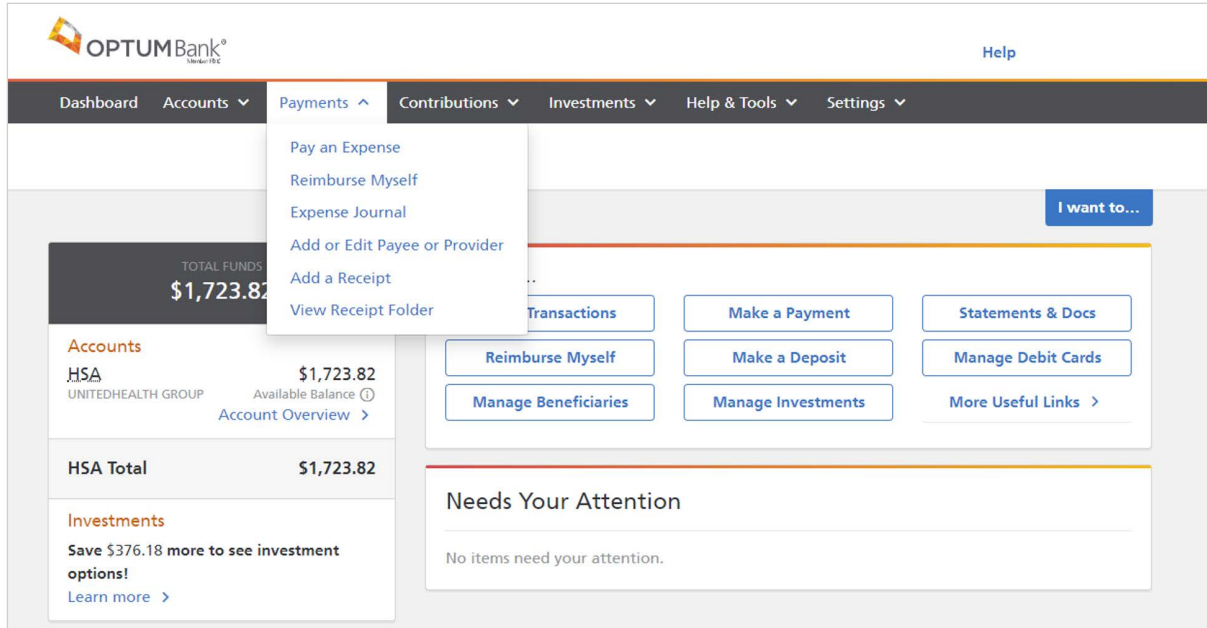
OPTUMBank®
Member FDIC

Help

Dashboard Accounts Payments Contributions Investments Help & Tools Settings

Pay an Expense
Reimburse Myself
Expense Journal
Add or Edit Payee or Provider
Add a Receipt
View Receipt Folder

I want to...

TOTAL FUNDS
$1,723.82

Accounts
HSA $1,723.82
UNITEDHEALTH GROUP Available Balance
Account Overview

HSA Total $1,723.82

Investments
Save $376.18 more to see investment options!
Learn more

...
Transactions
Make a Payment
Statements & Docs
Reimburse Myself
Make a Deposit
Manage Debit Cards
Manage Beneficiaries
Manage Investments
More Useful Links

Needs Your Attention
No items need your attention.